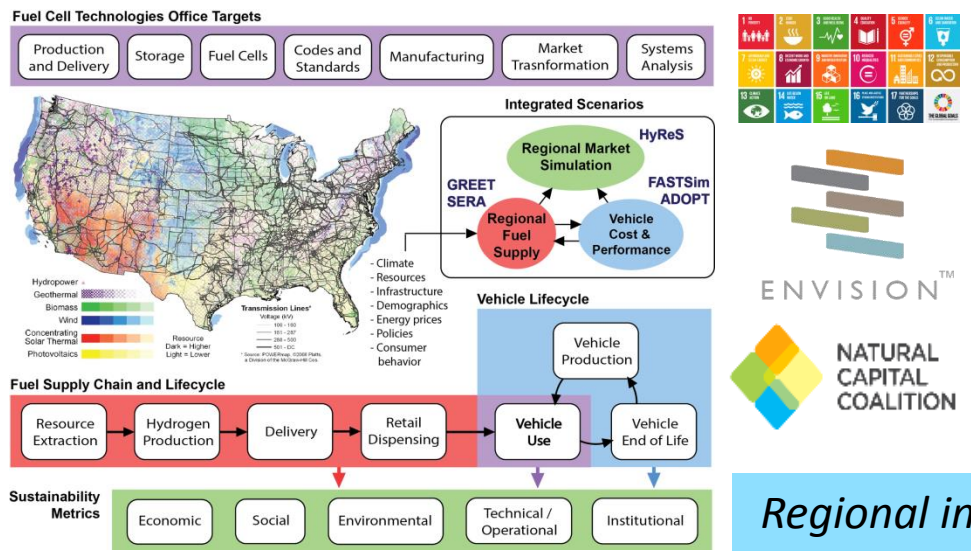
Fuel Cell Technologies Office Targets

Production and Delivery | Storage | Fuel Cells | Codes and Standards | Manufacturing | Market Trasnformation | Systems Analysis

Integrated Scenarios

Regional Market Simulation

HyReS

GREET
SERA

Regional Fuel Supply

Vehicle Cost & Performance

FASTSim
ADOPT

- Climate
- Resources
- Infrastructure
- Demographics
- Energy prices
- Policies
- Consumer behavior

Hydropower
Geothermal
Biomass
Wind
Concentrating Solar Thermal
Photovoltaics

Resource
Dark = Higher
Light = Lower

Transmission Lines*
Voltage (kV)
100 – 160
161 – 287
288 – 500
501 – DC

* Source: POWERmap, ©2008 Platts, a Division of the McGraw-Hill Cos.

Vehicle Lifecycle

Vehicle Production

Fuel Supply Chain and Lifecycle

Resource Extraction → Hydrogen Production → Delivery → Retail Dispensing → Vehicle Use → Vehicle End of Life

Sustainability Metrics

Economic | Social | Environmental | Technical / Operational | Institutional

1 NO POVERTY 2 ZERO HUNGER 3 GOOD HEALTH AND WELL-BEING 4 QUALITY EDUCATION 5 GENDER EQUALITY 6 CLEAN WATER AND SANITATION 7 AFFORDABLE AND CLEAN ENERGY 8 DECENT WORK AND ECONOMIC GROWTH 9 INDUSTRY, INNOVATION AND INFRASTRUCTURE 10 REDUCED INEQUALITIES 11 SUSTAINABLE CITIES AND COMMUNITIES 12 RESPONSIBLE CONSUMPTION AND PRODUCTION 13 CLIMATE ACTION 14 LIFE BELOW WATER 15 LIFE ON LAND 16 PEACE, JUSTICE AND STRONG INSTITUTIONS 17 PARTNERSHIPS FOR THE GOALS THE GLOBAL GOALS

ENVISION™

NATURAL CAPITAL COALITION

Regional in